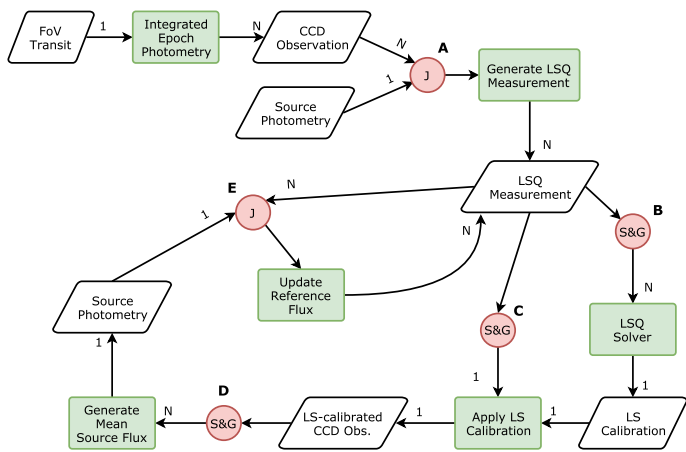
FoV Transit
1
Integrated Epoch Photometry
N
CCD Observation
N
A
J
1
Source Photometry
Generate LSQ Measurement
N
LSQ Measurement
N
E
J
1
B
S&G
N
Update Reference Flux
N
Source Photometry
C
S&G
N
LSQ Solver
1
1
1
D
Generate Mean Source Flux
N
S&G
LS-calibrated CCD Obs.
1
Apply LS Calibration
1
LS Calibration